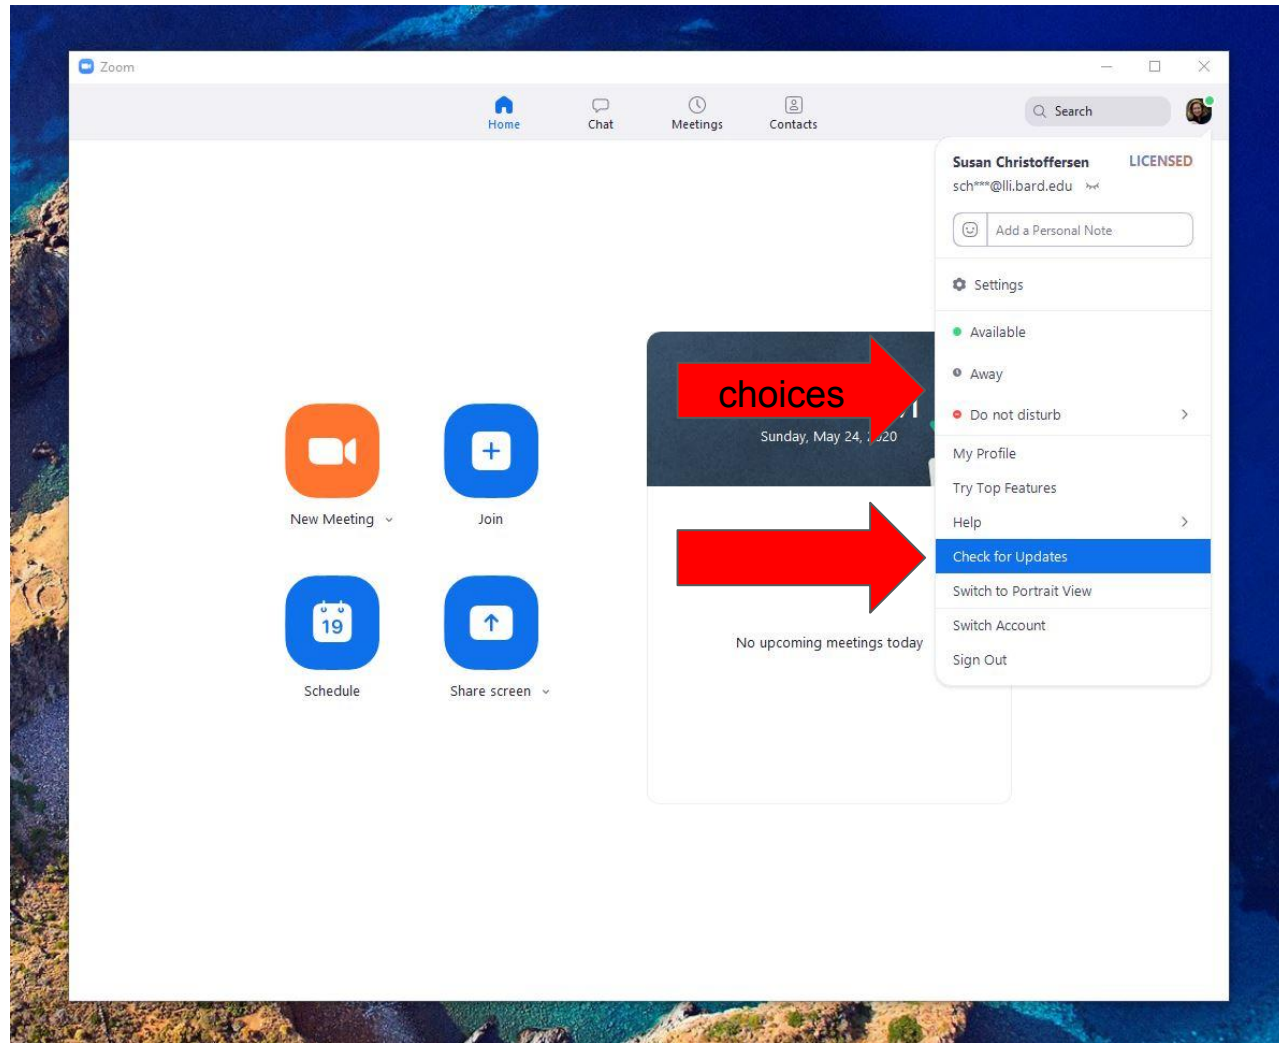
Zoom

Home
Chat
Meetings
Contacts

Search

Susan Christoffersen LICENSED
sch***@lli.bard.edu

Add a Personal Note

Settings

Available
Away
Do not disturb

My Profile
Try Top Features
Help
Check for Updates
Switch to Portrait View
Switch Account
Sign Out

choices

Sunday, May 24, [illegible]20

New Meeting
Join
19
Schedule
Share screen

No upcoming meetings today